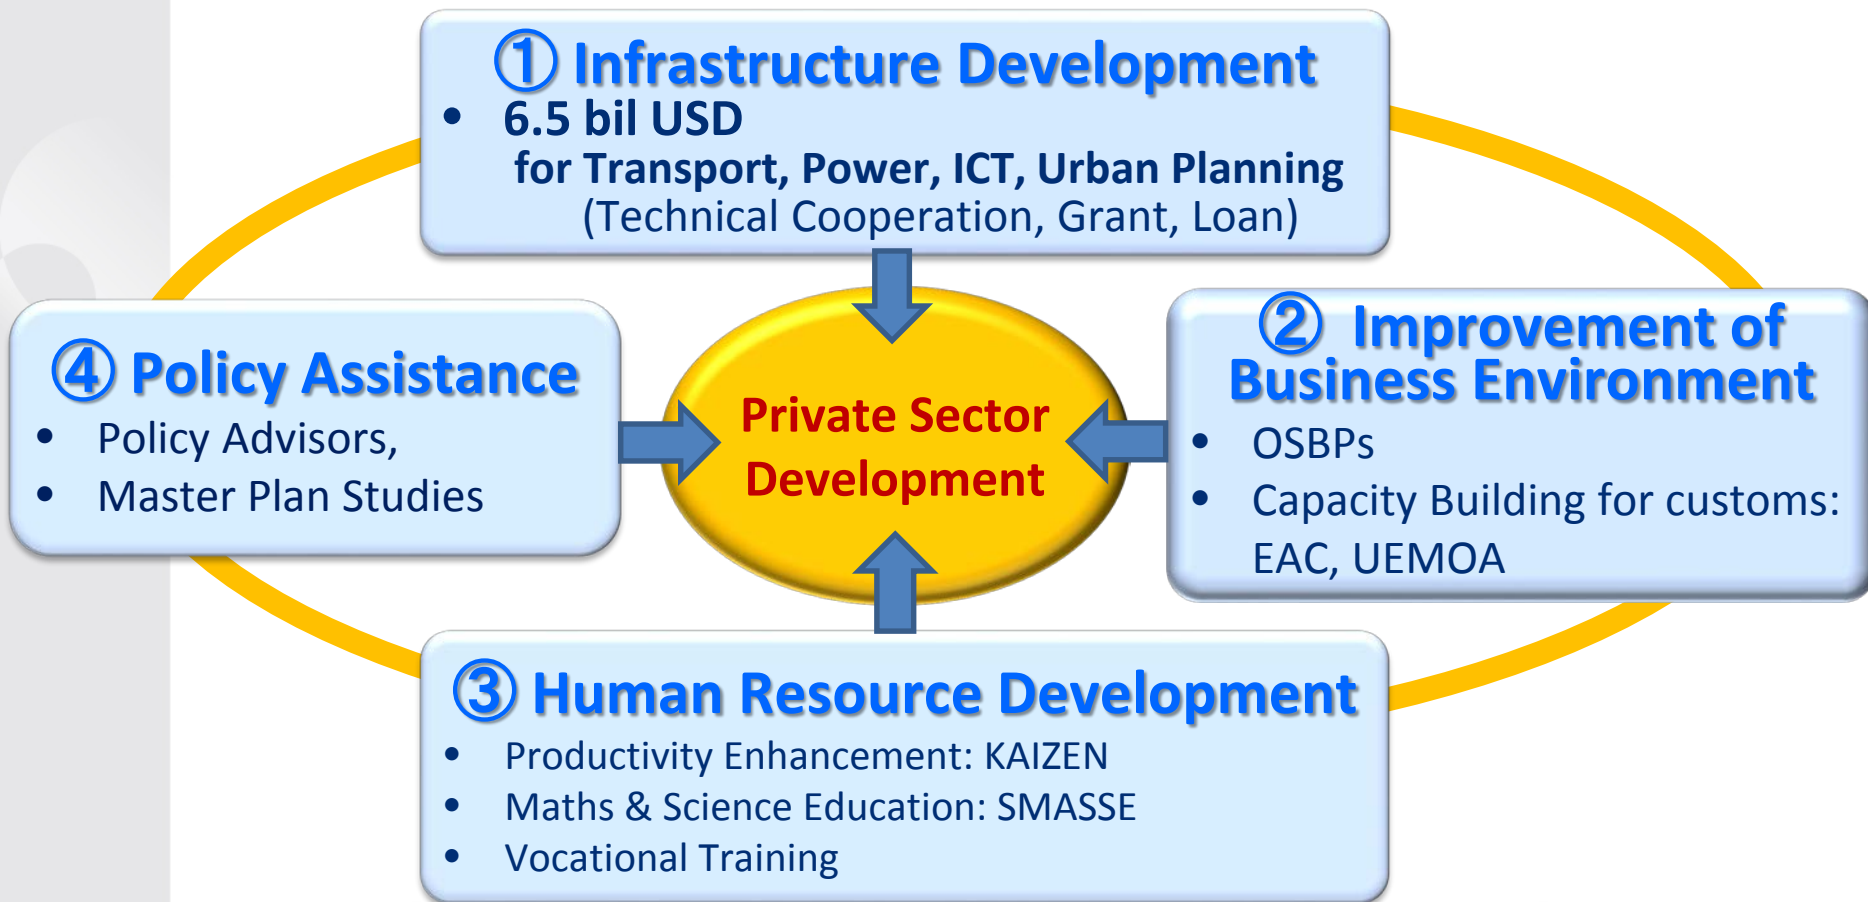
① Infrastructure Development
- 6.5 bil USD
for Transport, Power, ICT, Urban Planning
(Technical Cooperation, Grant, Loan)

④ Policy Assistance
- Policy Advisors,
- Master Plan Studies

Private Sector Development

② Improvement of Business Environment
- OSBPs
- Capacity Building for customs: EAC, UEMOA

③ Human Resource Development
- Productivity Enhancement: KAIZEN
- Maths & Science Education: SMASSE
- Vocational Training